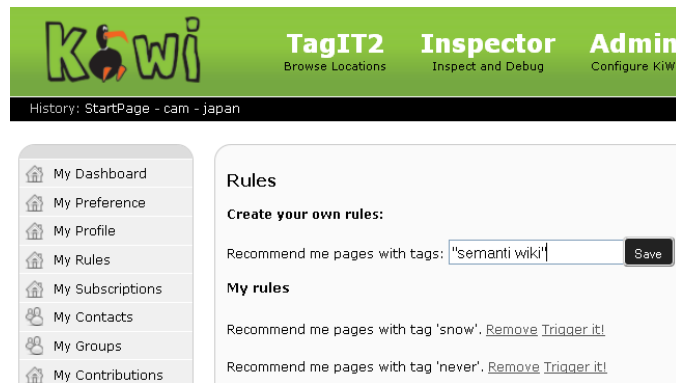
KiWi

TagIT2
Browse Locations

Inspector
Inspect and Debug

Admin
Configure KiW

History: StartPage - cam - japan

My Dashboard
My Preference
My Profile
My Rules
My Subscriptions
My Contacts
My Groups
My Contributions

Rules

Create your own rules:

Recommend me pages with tags: "semanti wiki" Save

My rules

Recommend me pages with tag 'snow'. Remove Trigger it!

Recommend me pages with tag 'never'. Remove Trigger it!